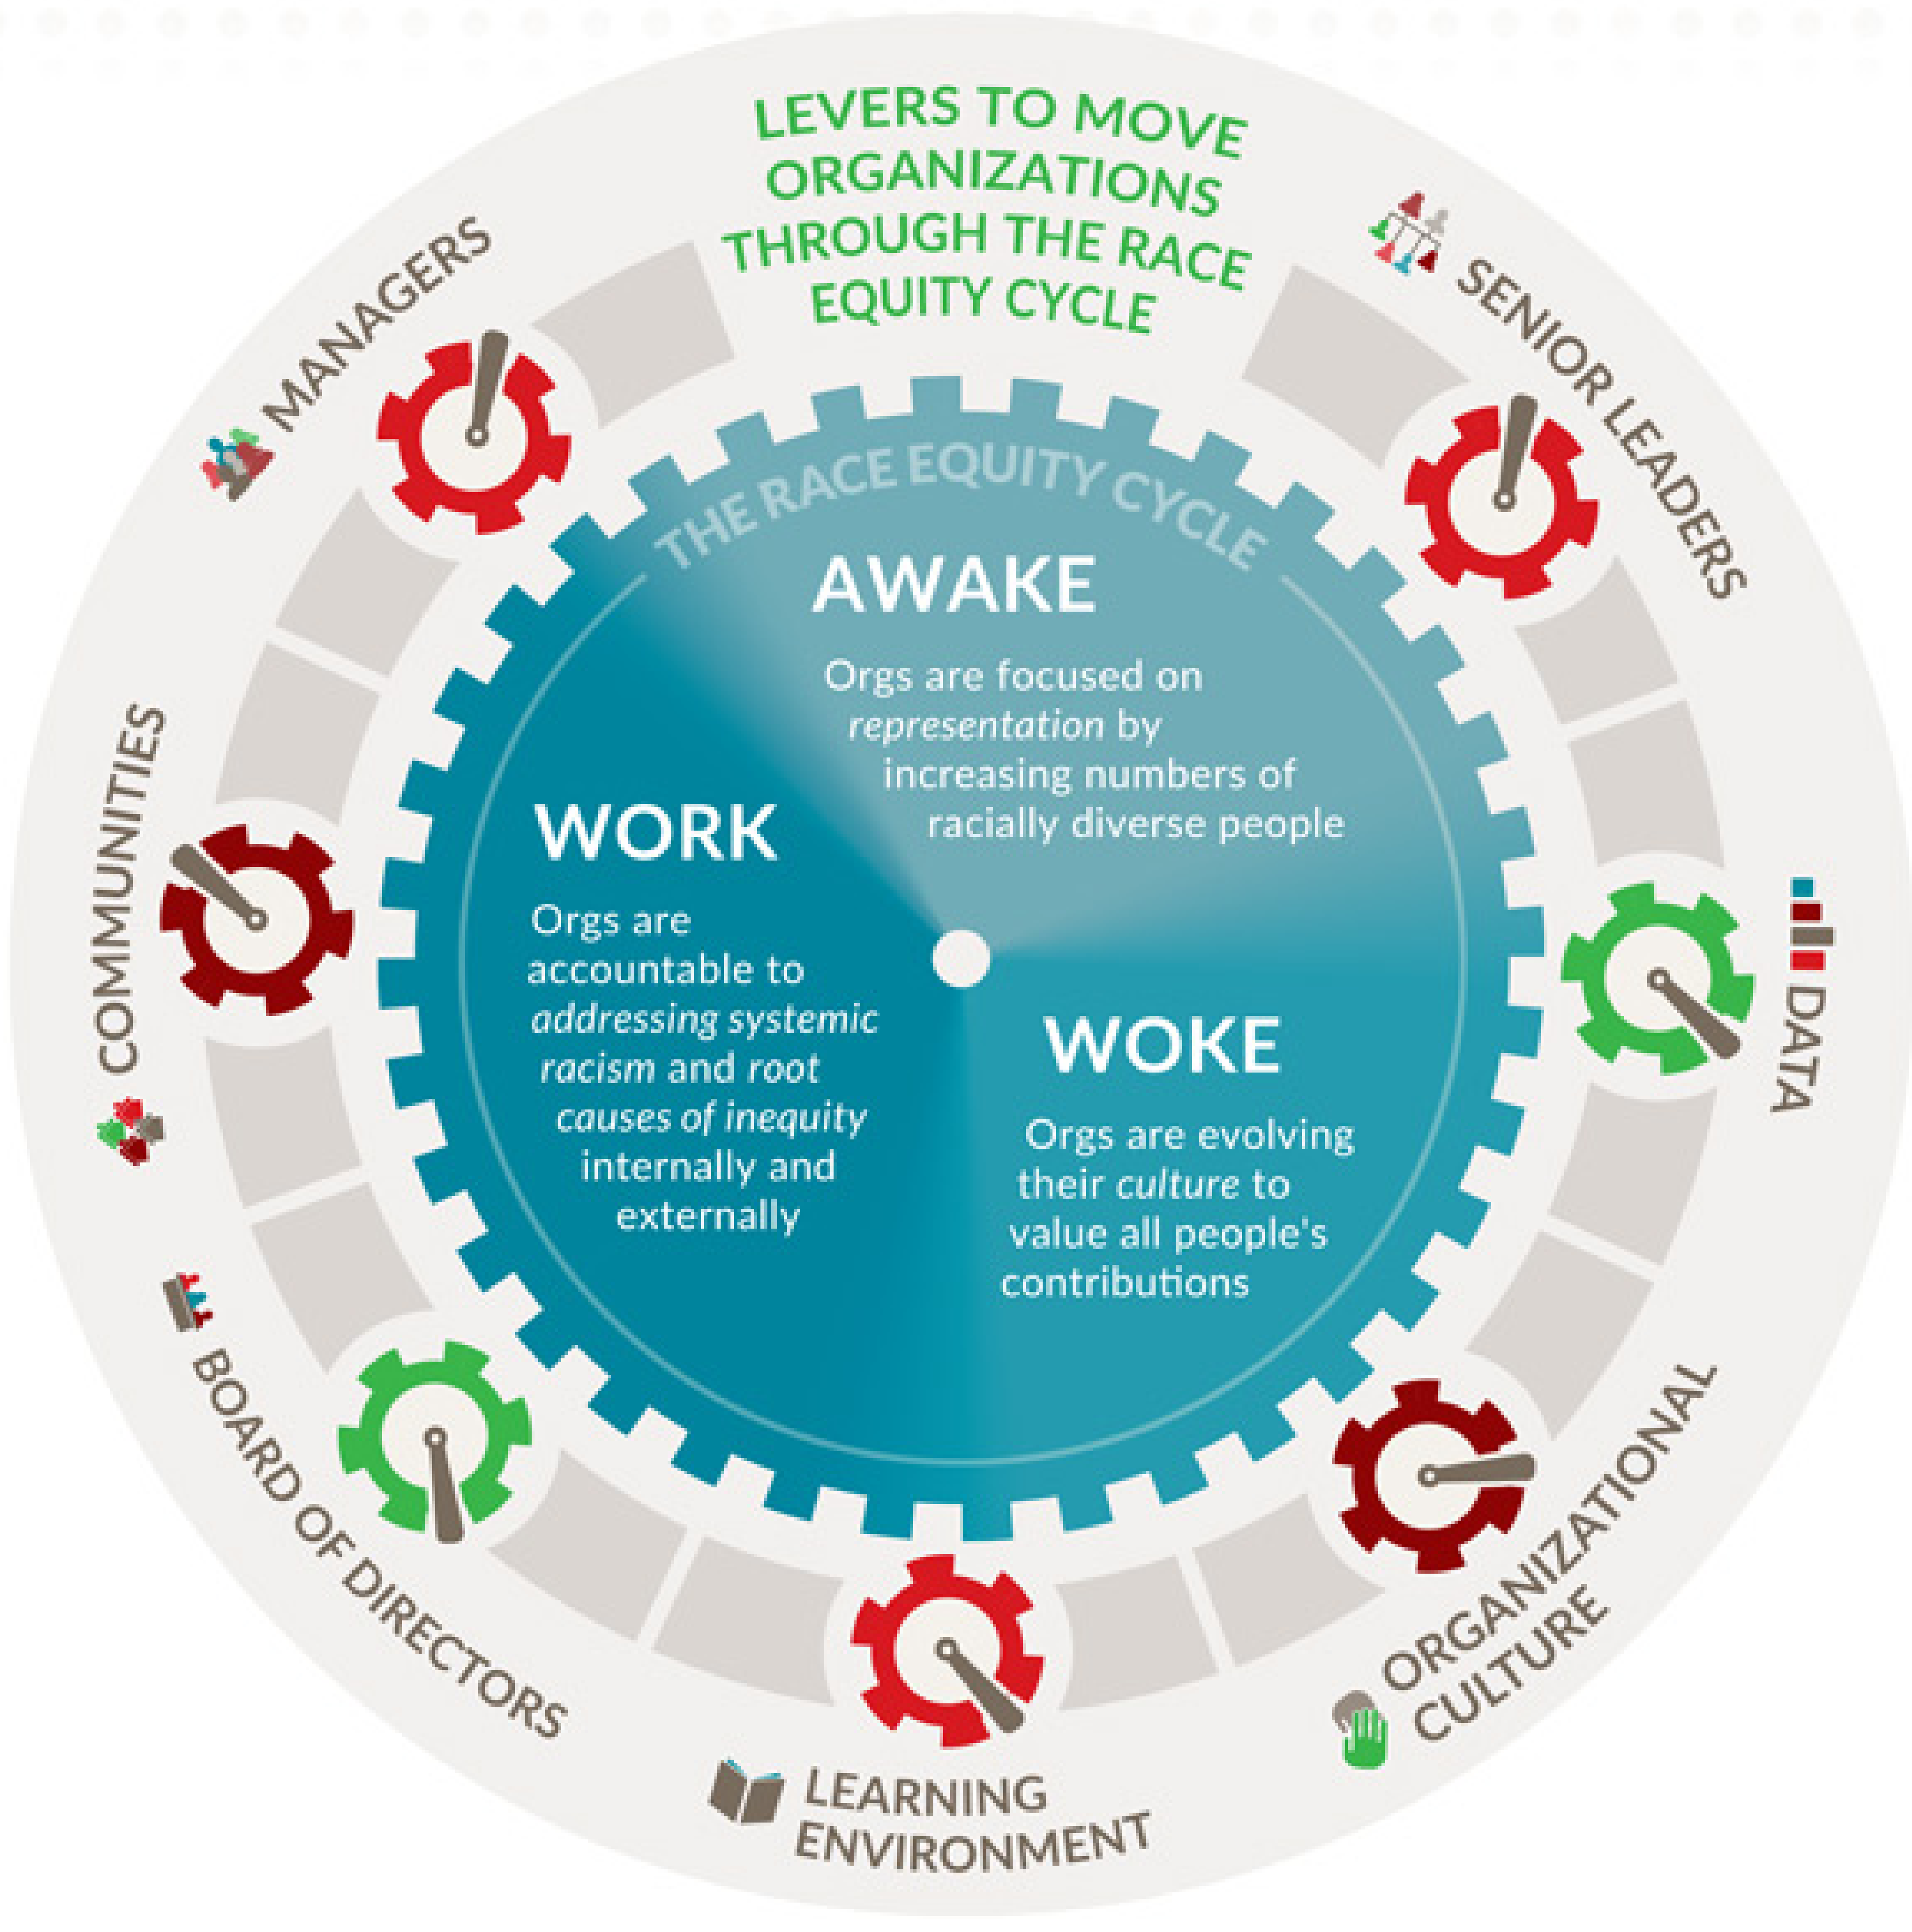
LEVERS TO MOVE ORGANIZATIONS THROUGH THE RACE EQUITY CYCLE

SENIOR LEADERS

DATA

ORGANIZATIONAL CULTURE

LEARNING ENVIRONMENT

BOARD OF DIRECTORS

COMMUNITIES

MANAGERS

THE RACE EQUITY CYCLE

AWAKE

Orgs are focused on *representation* by increasing numbers of racially diverse people

WOKE

Orgs are evolving their *culture* to value all people's contributions

WORK

Orgs are accountable to *addressing systemic racism* and *root causes of inequity* internally and externally